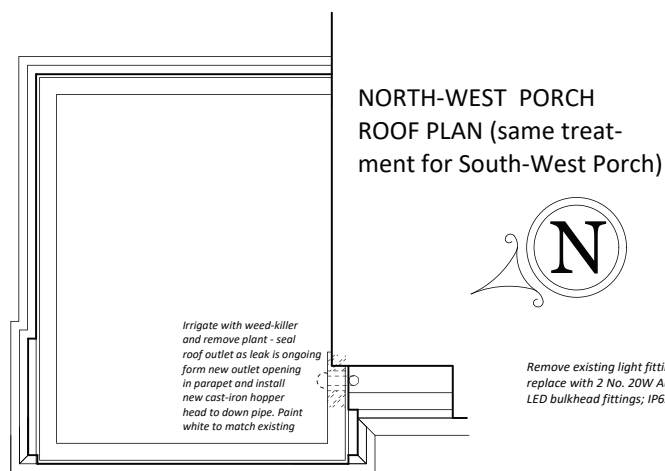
NORTH-WEST PORCH ROOF PLAN (same treatment for South-West Porch)

N

Irrigate with weed-killer and remove plant - seal roof outlet as leak is ongoing form new outlet opening in parapet and install new cast-iron hopper head to down pipe. Paint white to match existing

Remove existing light fitti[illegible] replace with 2 No. 20W A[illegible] LED bulkhead fittings; IP6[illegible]